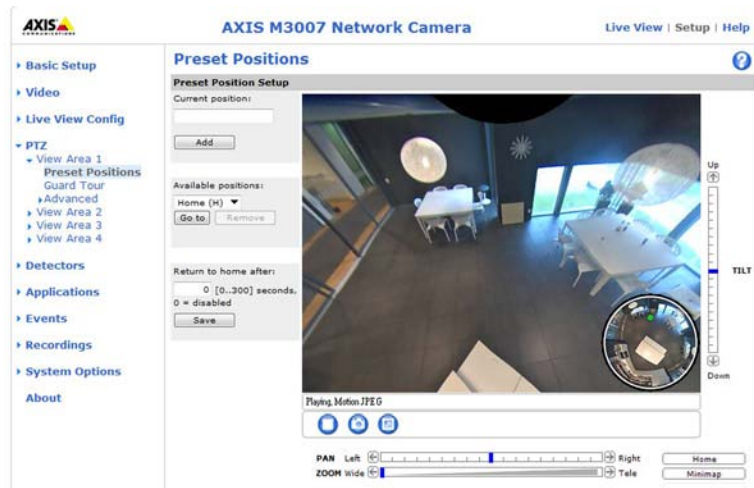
AXIS

AXIS M3007 Network Camera

Live View | Setup | Help

Basic Setup
Video
Live View Config
PTZ
View Area 1
Preset Positions
Guard Tour
Advanced
View Area 2
View Area 3
View Area 4
Detectors
Applications
Events
Recordings
System Options
About

Preset Positions

Preset Position Setup

Current position:

Add

Available positions:
Home (H)
Go to
Remove

Return to home after:
0 [0...300] seconds, 0 = disabled
Save

Up
TILT
Down

Playing, Motion JPEG

PAN Left Right
ZOOM Wide Tele

Home
Minimap